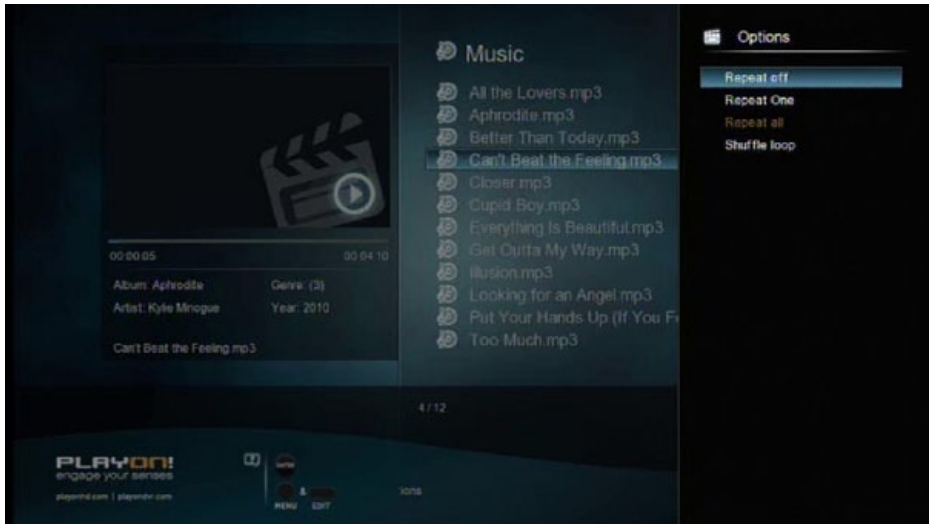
00:00:05 00:04:10

Album: Aphrodite Genre: (3)

Artist: Kylie Minogue Year: 2010

Can't Beat the Feeling.mp3

Music

All the Lovers.mp3

Aphrodite.mp3

Better Than Today.mp3

Can't Beat the Feeling.mp3

Closer.mp3

Cupid Boy.mp3

Everything Is Beautiful.mp3

Get Outta My Way.mp3

Illusion.mp3

Looking for an Angel.mp3

Put Your Hands Up (If You F

Too Much.mp3

4/12

Options

Repeat off

Repeat One

Repeat all

Shuffle loop

PLAYON!

engage your senses

playonhd.com | playondvr.com

MENU EDIT

ions